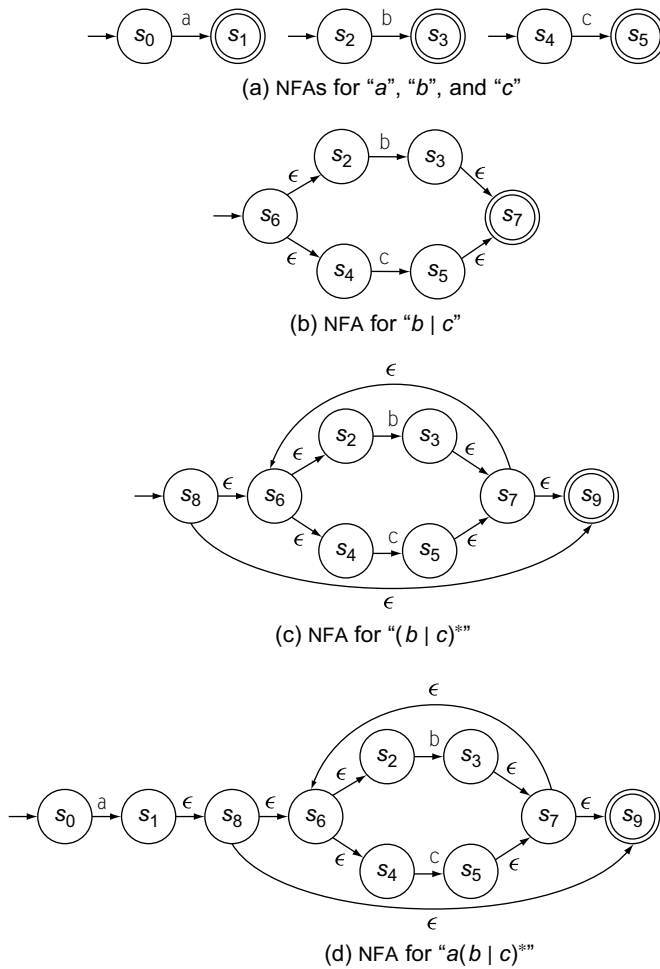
$s_0$ a $s_1$ $s_2$ b $s_3$ $s_4$ c $s_5$

(a) NFAs for "a", "b", and "c"

$\epsilon$ $s_2$ b $s_3$ $\epsilon$
$s_6$ $s_7$
$\epsilon$ $s_4$ c $s_5$ $\epsilon$

(b) NFA for "$b \mid c$"

$\epsilon$
$s_2$ b $s_3$
$\epsilon$ $\epsilon$
$s_8$ $\epsilon$ $s_6$ $s_7$ $\epsilon$ $s_9$
$\epsilon$ $s_4$ c $s_5$ $\epsilon$
$\epsilon$

(c) NFA for "$(b \mid c)^*$"

$\epsilon$
$s_2$ b $s_3$
$\epsilon$ $\epsilon$
$s_0$ a $s_1$ $\epsilon$ $s_8$ $\epsilon$ $s_6$ $s_7$ $\epsilon$ $s_9$
$\epsilon$ $s_4$ c $s_5$ $\epsilon$
$\epsilon$

(d) NFA for "$a(b \mid c)^*$"